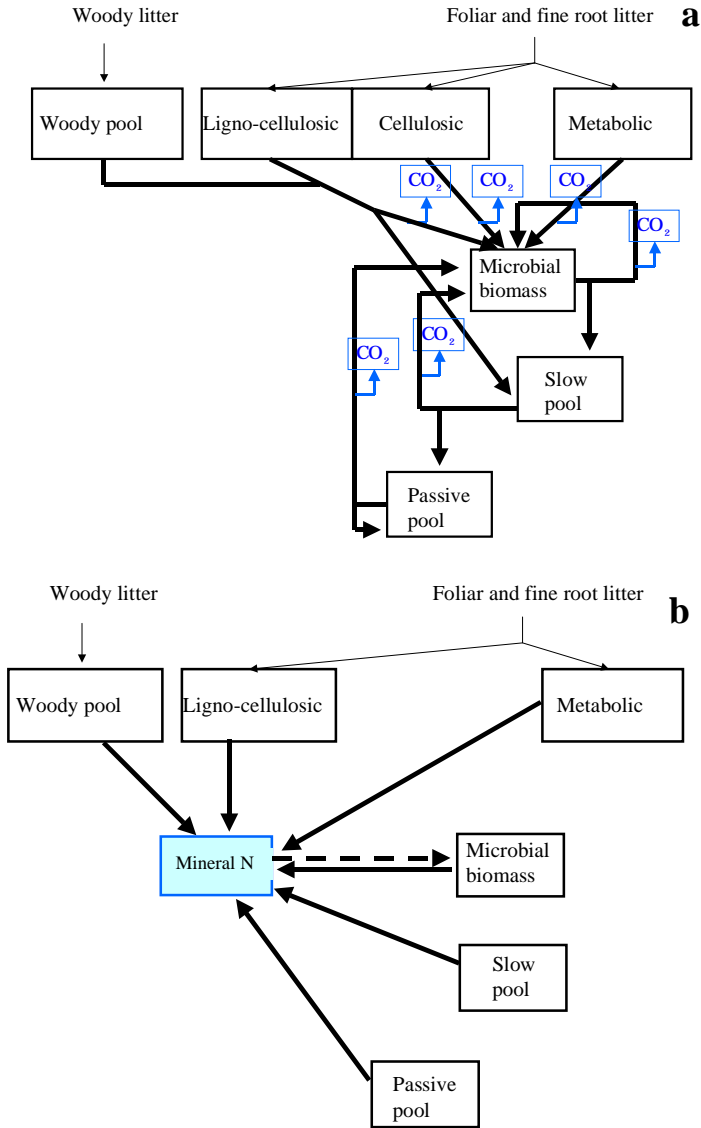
Woody litter

Foliar and fine root litter

a

Woody pool

Ligno-cellulosic

Cellulosic

Metabolic

$CO_2$

$CO_2$

$CO_2$

$CO_2$

Microbial biomass

$CO_2$

$CO_2$

Slow pool

Passive pool

Woody litter

Foliar and fine root litter

b

Woody pool

Ligno-cellulosic

Metabolic

Mineral N

Microbial biomass

Slow pool

Passive pool